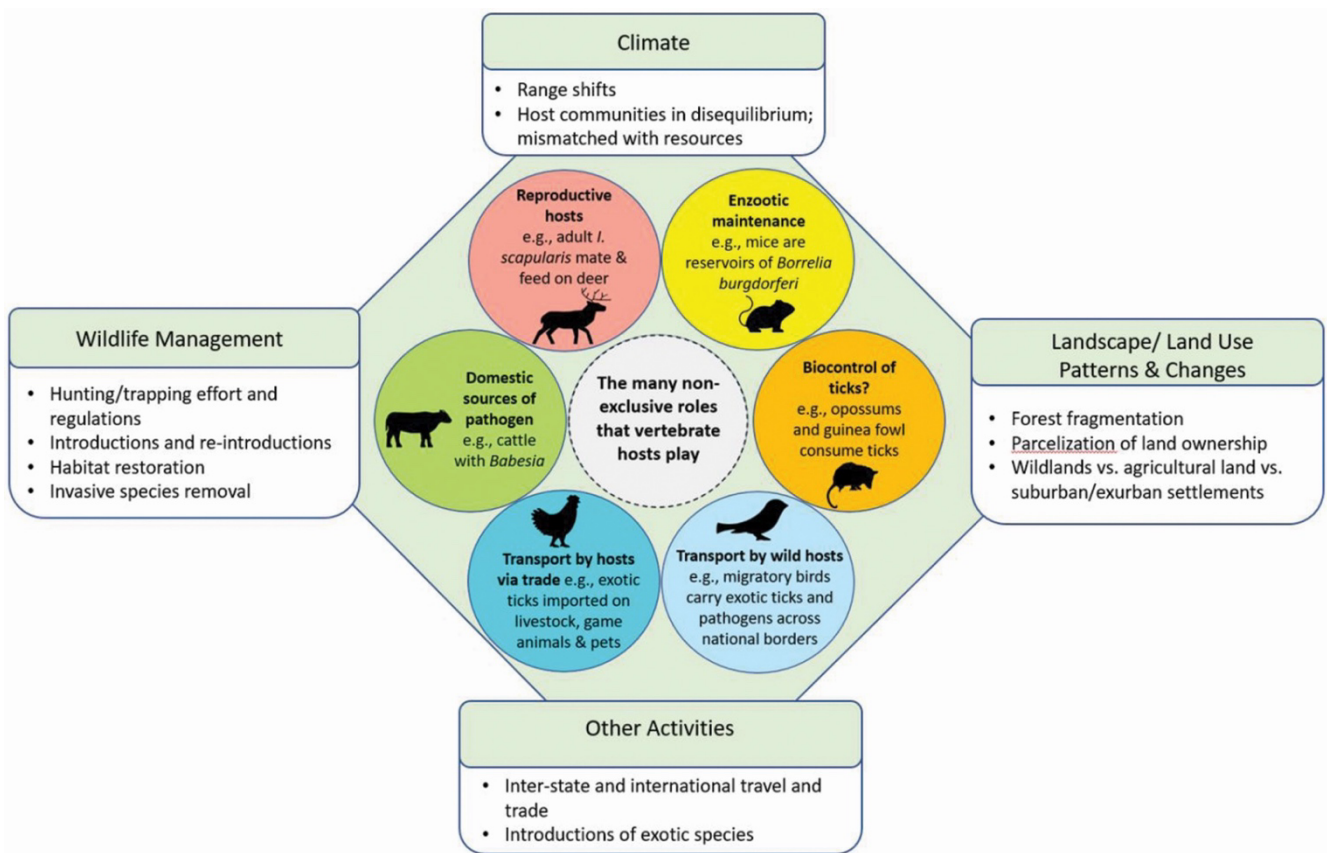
Climate

- Range shifts
- Host communities in disequilibrium; mismatched with resources

Reproductive hosts
e.g., adult I. scapularis mate & feed on deer

Enzootic maintenance
e.g., mice are reservoirs of Borrelia burgdorferi

Wildlife Management

- Hunting/trapping effort and regulations
- Introductions and re-introductions
- Habitat restoration
- Invasive species removal

Domestic sources of pathogen
e.g., cattle with Babesia

The many non-exclusive roles that vertebrate hosts play

Biocontrol of ticks?
e.g., opossums and guinea fowl consume ticks

Landscape/ Land Use Patterns & Changes

- Forest fragmentation
- Parcelization of land ownership
- Wildlands vs. agricultural land vs. suburban/exurban settlements

Transport by hosts via trade e.g., exotic ticks imported on livestock, game animals & pets

Transport by wild hosts
e.g., migratory birds carry exotic ticks and pathogens across national borders

Other Activities

- Inter-state and international travel and trade
- Introductions of exotic species